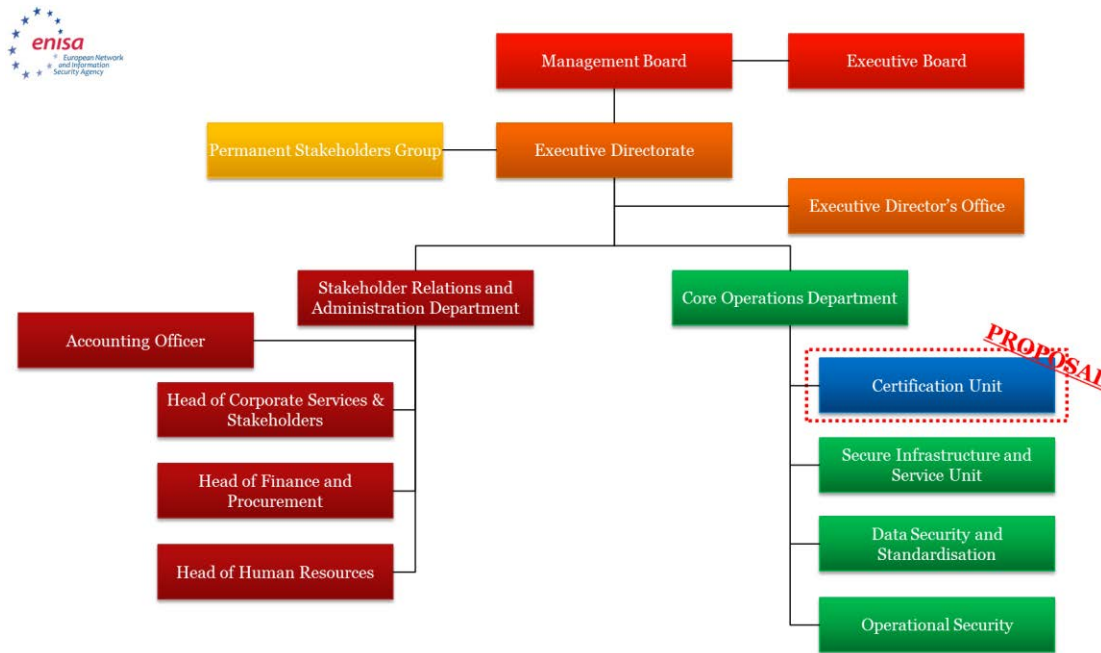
enisa
European Network and Information Security Agency

Management Board

Executive Board

Permanent Stakeholders Group

Executive Directorate

Executive Director's Office

Stakeholder Relations and Administration Department

Core Operations Department

Accounting Officer

PROPOSAL

Certification Unit

Head of Corporate Services & Stakeholders

Secure Infrastructure and Service Unit

Head of Finance and Procurement

Data Security and Standardisation

Head of Human Resources

Operational Security